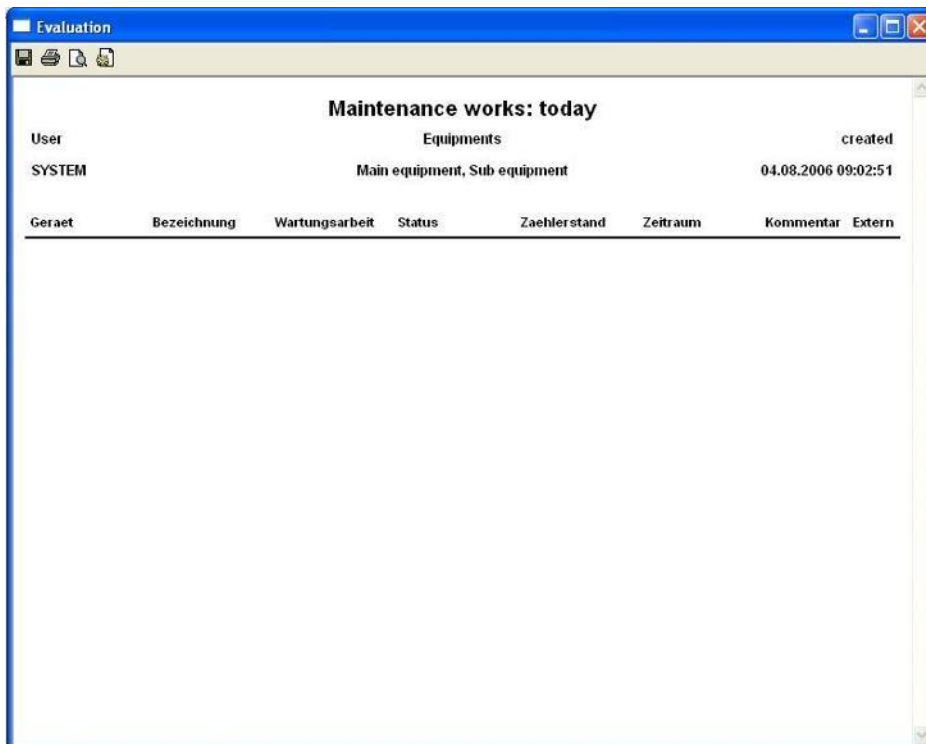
Evaluation

Maintenance works: today

| User | Equipments | created |
|---|---|---|
| SYSTEM | Main equipment, Sub equipment | 04.08.2006 09:02:51 |

| Geraet | Bezeichnung | Wartungsarbeit | Status | Zaehlerstand | Zeitraum | Kommentar | Extern |
|---|---|---|---|---|---|---|---|